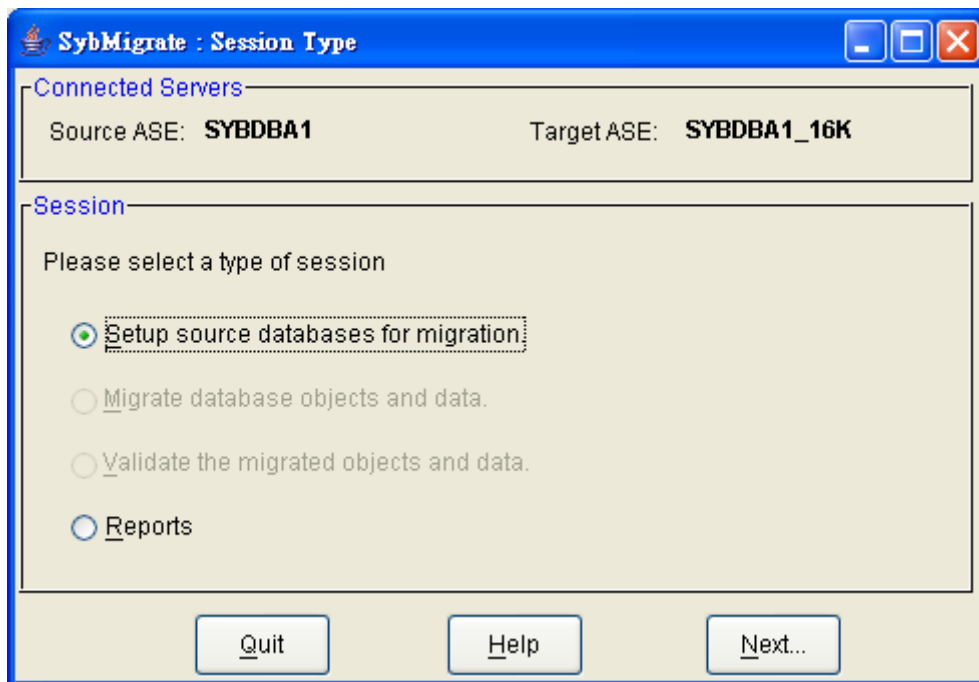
SybMigrate : Session Type

Connected Servers

Source ASE: SYBDBA1

Target ASE: SYBDBA1_16K

Session

Please select a type of session

Setup source databases for migration.

Migrate database objects and data.

Validate the migrated objects and data.

Reports

Quit

Help

Next...